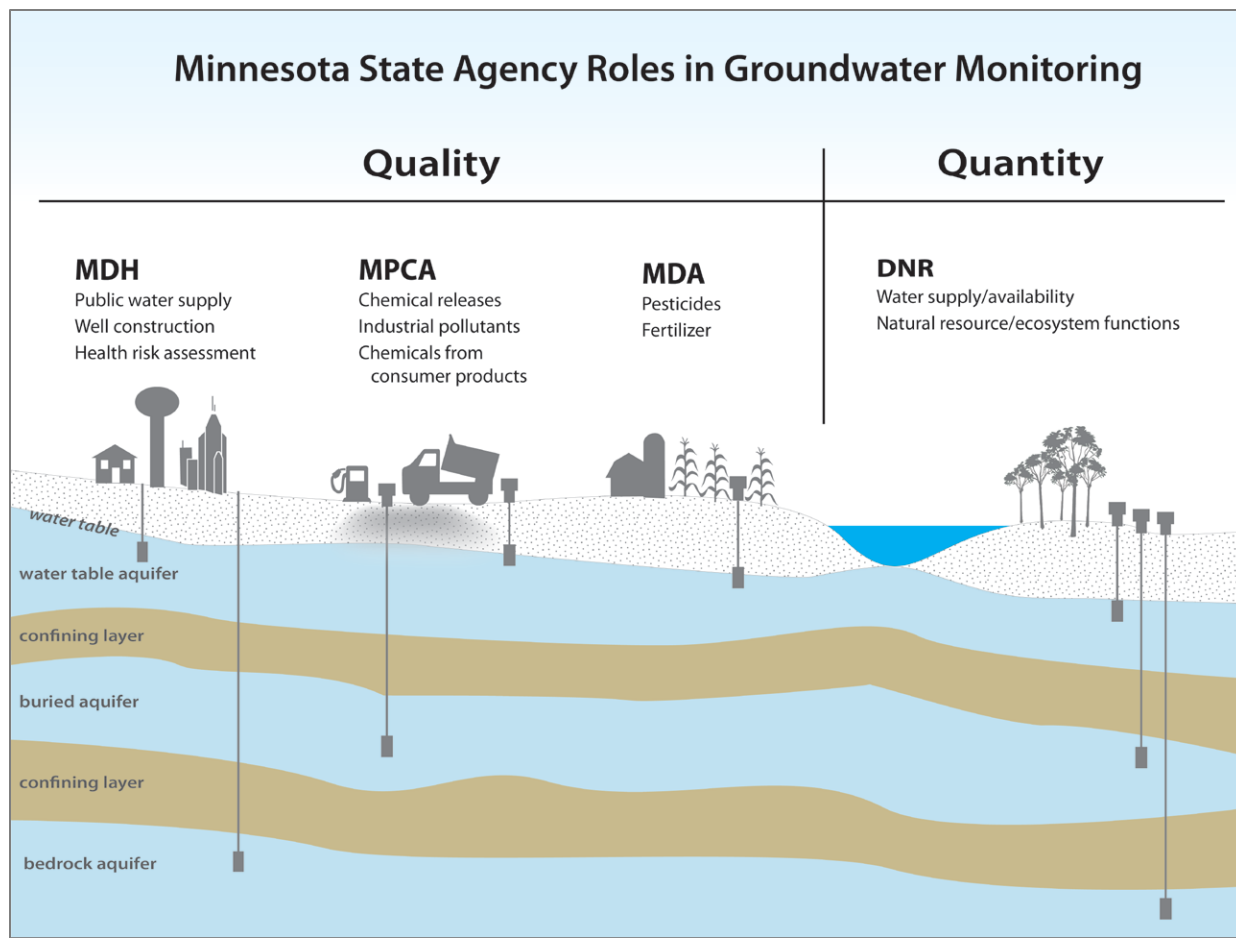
Minnesota State Agency Roles in Groundwater Monitoring

Quality

Quantity

MDH
Public water supply
Well construction
Health risk assessment

MPCA
Chemical releases
Industrial pollutants
Chemicals from consumer products

MDA
Pesticides
Fertilizer

DNR
Water supply/availability
Natural resource/ecosystem functions

water table
water table aquifer
confining layer
buried aquifer
confining layer
bedrock aquifer